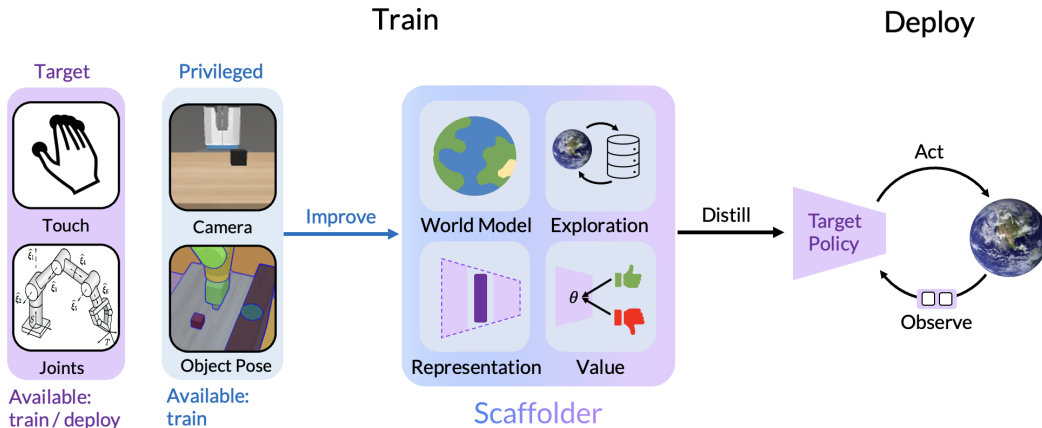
Train

Deploy

Target

Touch

Joints

Available: train / deploy

Privileged

Camera

Object Pose

Available: train

Improve

World Model

Exploration

Representation

$\theta$

Value

Scaffolder

Distill

Target Policy

Act

Observe